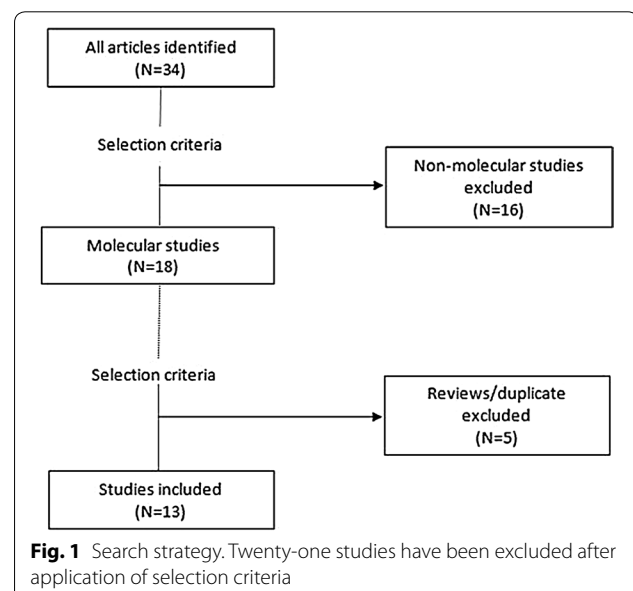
All articles identified
(N=34)

Selection criteria

Non-molecular studies excluded
(N=16)

Molecular studies
(N=18)

Selection criteria

Reviews/duplicate excluded
(N=5)

Studies included
(N=13)

**Fig. 1** Search strategy. Twenty-one studies have been excluded after application of selection criteria